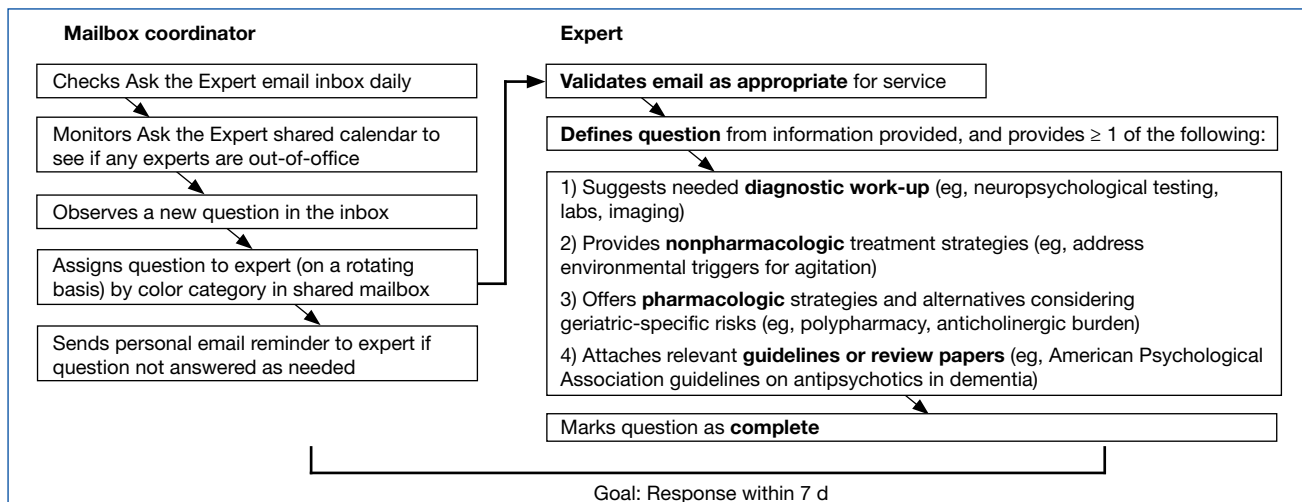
**Mailbox coordinator**

Checks Ask the Expert email inbox daily

Monitors Ask the Expert shared calendar to see if any experts are out-of-office

Observes a new question in the inbox

Assigns question to expert (on a rotating basis) by color category in shared mailbox

Sends personal email reminder to expert if question not answered as needed

**Expert**

**Validates email as appropriate** for service

**Defines question** from information provided, and provides ≥ 1 of the following:

1) Suggests needed **diagnostic work-up** (eg, neuropsychological testing, labs, imaging)

2) Provides **nonpharmacologic** treatment strategies (eg, address environmental triggers for agitation)

3) Offers **pharmacologic** strategies and alternatives considering geriatric-specific risks (eg, polypharmacy, anticholinergic burden)

4) Attaches relevant **guidelines or review papers** (eg, American Psychological Association guidelines on antipsychotics in dementia)

Marks question as **complete**

Goal: Response within 7 d